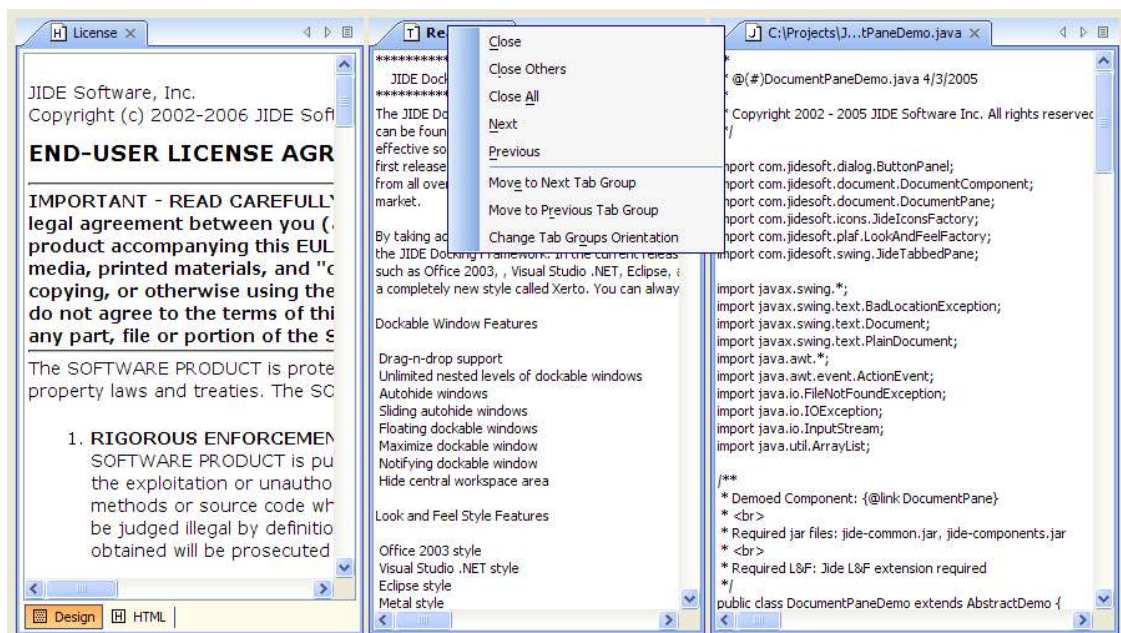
H License ×

JIDE Software, Inc.
Copyright (c) 2002-2006 JIDE Soft

END-USER LICENSE AGR

IMPORTANT - READ CAREFULLY legal agreement between you ( product accompanying this EUL media, printed materials, and "c copying, or otherwise using the do not agree to the terms of thi any part, file or portion of the S

The SOFTWARE PRODUCT is prote property laws and treaties. The SC

1. RIGOROUS ENFORCEMEN SOFTWARE PRODUCT is pu the exploitation or unautho methods or source code wh be judged illegal by definitio obtained will be prosecuted

Design H HTML

T Re

**********
JIDE Dock
**********
The JIDE Do can be foun effective so first release from all over market.

By taking ac the JIDE Docking Framework. In the current releas such as Office 2003, , Visual Studio .NET, Eclipse, a completely new style called Xerto. You can alway

Dockable Window Features

Drag-n-drop support
Unlimited nested levels of dockable windows
Autohide windows
Sliding autohide windows
Floating dockable windows
Maximize dockable window
Notifying dockable window
Hide central workspace area

Look and Feel Style Features

Office 2003 style
Visual Studio .NET style
Eclipse style
Metal style

Close
Close Others
Close All
Next
Previous
Move to Next Tab Group
Move to Previous Tab Group
Change Tab Groups Orientation

J C:\Projects\J...tPaneDemo.java ×

*
* @(#)DocumentPaneDemo.java 4/3/2005
*
* Copyright 2002 - 2005 JIDE Software Inc. All rights reservec
*/

nport com.jidesoft.dialog.ButtonPanel;
nport com.jidesoft.document.DocumentComponent;
nport com.jidesoft.document.DocumentPane;
nport com.jidesoft.icons.JideIconsFactory;
nport com.jidesoft.plaf.LookAndFeelFactory;
nport com.jidesoft.swing.JideTabbedPane;

import javax.swing.*;
import javax.swing.text.BadLocationException;
import javax.swing.text.Document;
import javax.swing.text.PlainDocument;
import java.awt.*;
import java.awt.event.ActionEvent;
import java.io.FileNotFoundException;
import java.io.IOException;
import java.io.InputStream;
import java.util.ArrayList;

/**
* Demoed Component: {@link DocumentPane}
* <br>
* Required jar files: jide-common.jar, jide-components.jar
* <br>
* Required L&F: Jide L&F extension required
*/
public class DocumentPaneDemo extends AbstractDemo {